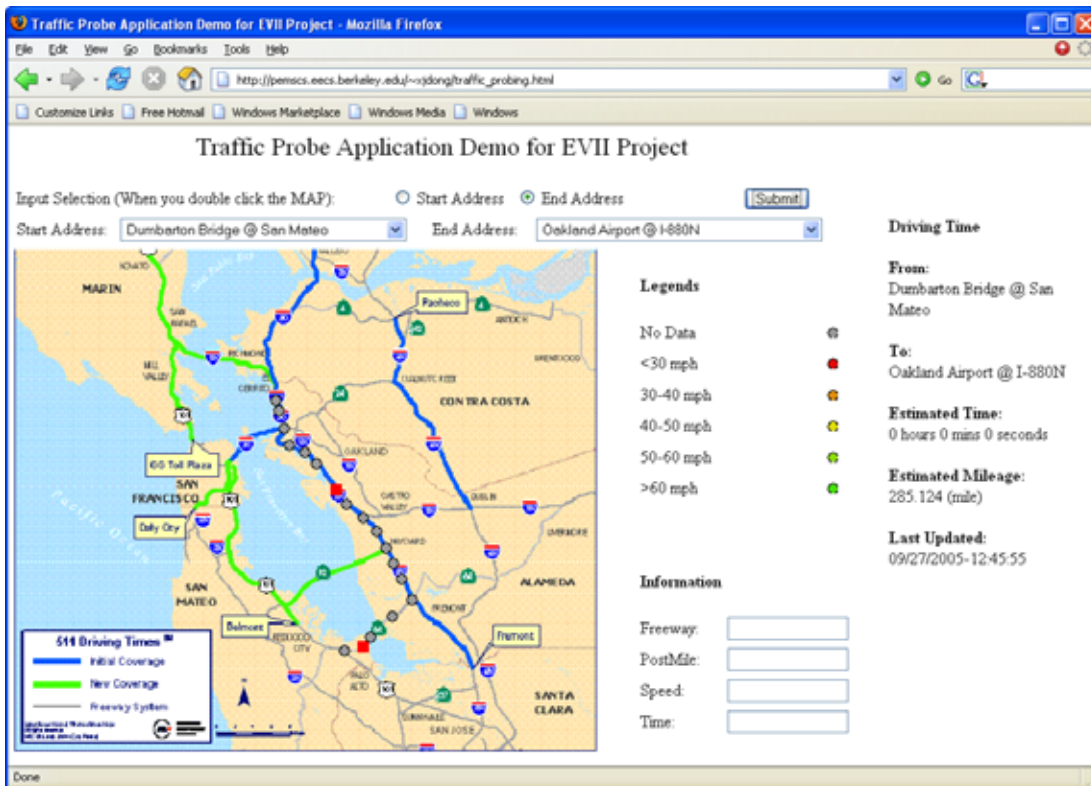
Traffic Probe Application Demo for EVII Project - Mozilla Firefox

File Edit View Go Bookmarks Tools Help

http://pemscs.eecs.berkeley.edu/~xjdong/traffic_probing.html

Go

Customize Links Free Hotmail Windows Marketplace Windows Media Windows

Traffic Probe Application Demo for EVII Project

Input Selection (When you double click the MAP): Start Address End Address Submit

Start Address: Dumbarton Bridge @ San Mateo End Address: Oakland Airport @ I-880N

Driving Time

From:
Dumbarton Bridge @ San Mateo

To:
Oakland Airport @ I-880N

Estimated Time:
0 hours 0 mins 0 seconds

Estimated Mileage:
285.124 (mile)

Last Updated:
09/27/2005-12:45:55

Legends

No Data
<30 mph
30-40 mph
40-50 mph
50-60 mph
>60 mph

Information

Freeway:
PostMile:
Speed:
Time:

MARIN
CONTRA COSTA
Pacheco
SAN FRANCISCO
Pacific Ocean
GG Toll Plaza
Daly City
OAKLAND
SAN MATEO
ALAMEDA
Belmont
Fremont
SANTA CLARA
SAN JOSE

511 Driving Times
Initial Coverage
New Coverage
Freeway System

Done